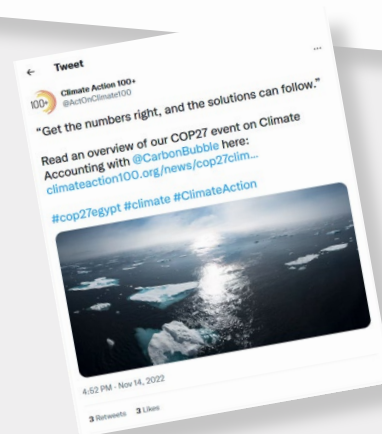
Tweet

100+ Climate Action 100+
@ActOnClimate100

"Get the numbers right, and the solutions can follow."

Read an overview of our COP27 event on Climate Accounting with @CarbonBubble here: climateaction100.org/news/cop27clim...

#cop27egypt #climate #ClimateAction

4:52 PM · Nov 14, 2022

3 Retweets 3 Likes